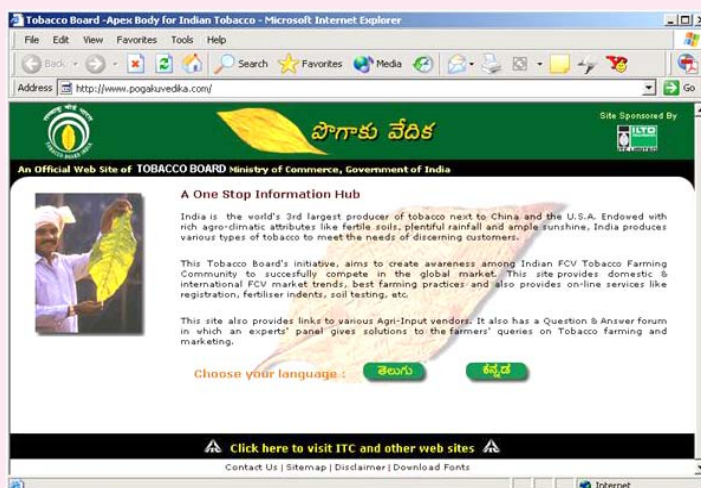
Tobacco Board -Apex Body for Indian Tobacco - Microsoft Internet Explorer

File Edit View Favorites Tools Help

Back Search Favorites Media

Address http://www.pogakuvedika.com/ Go

పొగాకు వేదిక

Site Sponsored By ITC

An Official Web Site of TOBACCO BOARD Ministry of Commerce, Government of India

A One Stop Information Hub

India is the world's 3rd largest producer of tobacco next to China and the U.S.A. Endowed with rich agro-climatic attributes like fertile soils, plentiful rainfall and ample sunshine, India produces various types of tobacco to meet the needs of discerning customers.

This Tobacco Board's initiative, aims to create awareness among Indian FCV Tobacco Farming Community to successfully compete in the global market. This site provides domestic & international FCV market trends, best farming practices and also provides on-line services like registration, fertiliser indents, soil testing, etc.

This site also provides links to various Agri-Input vendors. It also has a Question & Answer forum in which an experts' panel gives solutions to the farmers' queries on Tobacco farming and marketing.

Choose your language : తెలుగు ಕನ್ನಡ

Click here to visit ITC and other web sites

Contact Us | Sitemap | Disclaimer | Download Fonts

Internet